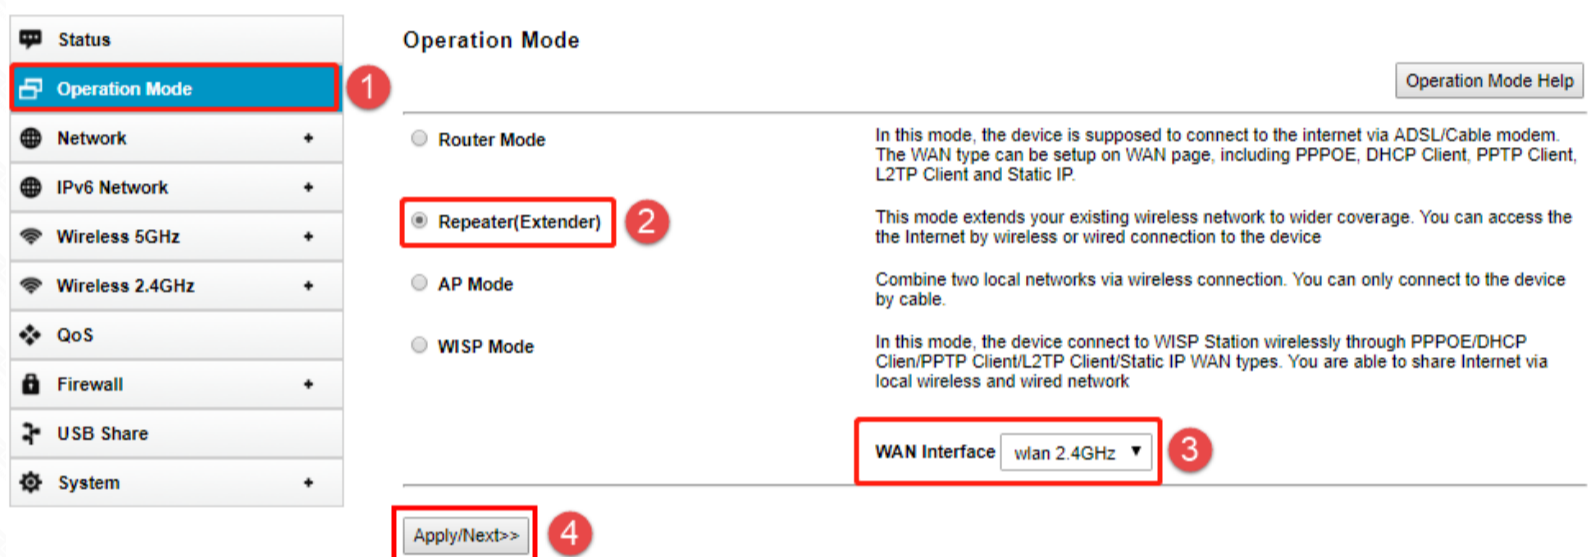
Status

Operation Mode

1

Network +

IPv6 Network +

Wireless 5GHz +

Wireless 2.4GHz +

QoS

Firewall +

USB Share

System +

Operation Mode

Operation Mode Help

Router Mode

In this mode, the device is supposed to connect to the internet via ADSL/Cable modem. The WAN type can be setup on WAN page, including PPPOE, DHCP Client, PPTP Client, L2TP Client and Static IP.

Repeater(Extender)

2

This mode extends your existing wireless network to wider coverage. You can access the the Internet by wireless or wired connection to the device

AP Mode

Combine two local networks via wireless connection. You can only connect to the device by cable.

WISP Mode

In this mode, the device connect to WISP Station wirelessly through PPPOE/DHCP Clien/PPTP Client/L2TP Client/Static IP WAN types. You are able to share Internet via local wireless and wired network

WAN Interface wlan 2.4GHz

3

Apply/Next>>

4